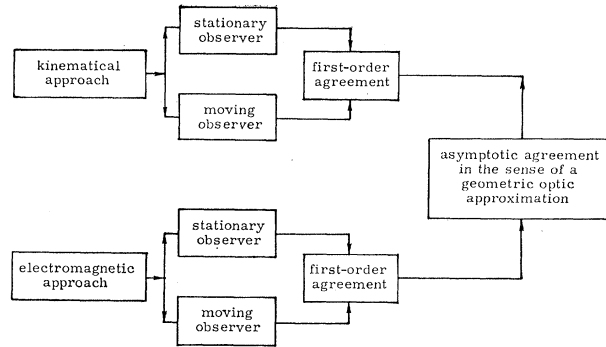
stationary observer

kinematical approach

first-order agreement

moving observer

asymptotic agreement in the sense of a geometric optic approximation

stationary observer

electromagnetic approach

first-order agreement

moving observer